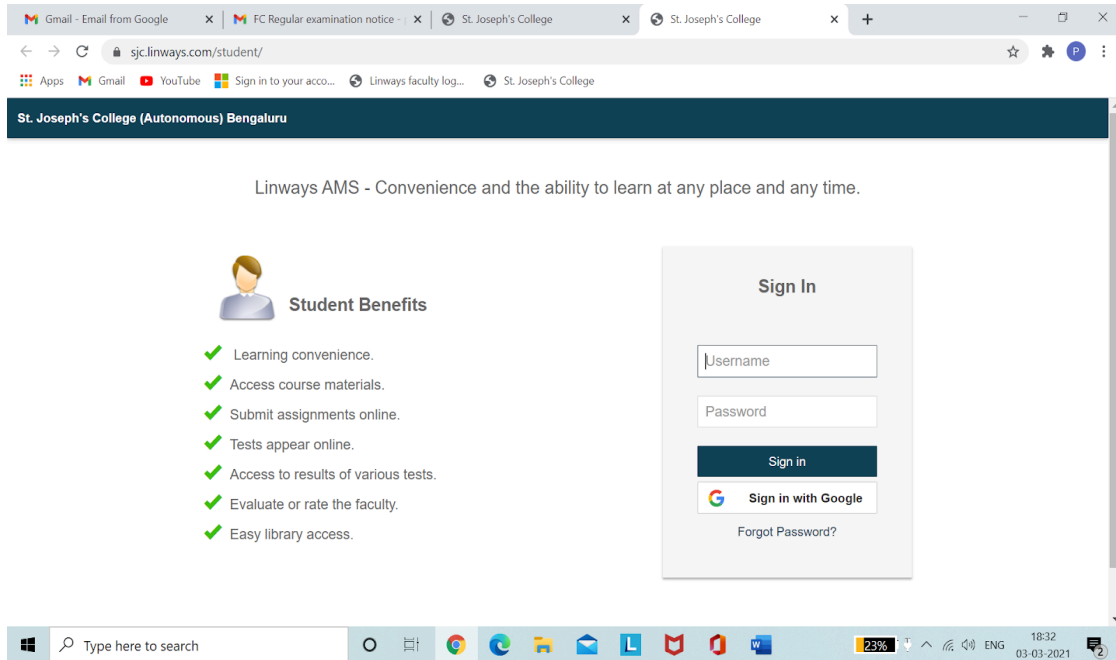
Gmail - Email from Google ×
FC Regular examination notice - ×
St. Joseph's College ×
St. Joseph's College ×

sjc.linways.com/student/

Apps Gmail YouTube Sign in to your acco... Linways faculty log... St. Joseph's College

St. Joseph's College (Autonomous) Bengaluru

Linways AMS - Convenience and the ability to learn at any place and any time.

Student Benefits

Learning convenience.
Access course materials.
Submit assignments online.
Tests appear online.
Access to results of various tests.
Evaluate or rate the faculty.
Easy library access.

Sign In

Username

Password

Sign in

Sign in with Google

Forgot Password?

Type here to search

23%

ENG

18:32
03-03-2021

2